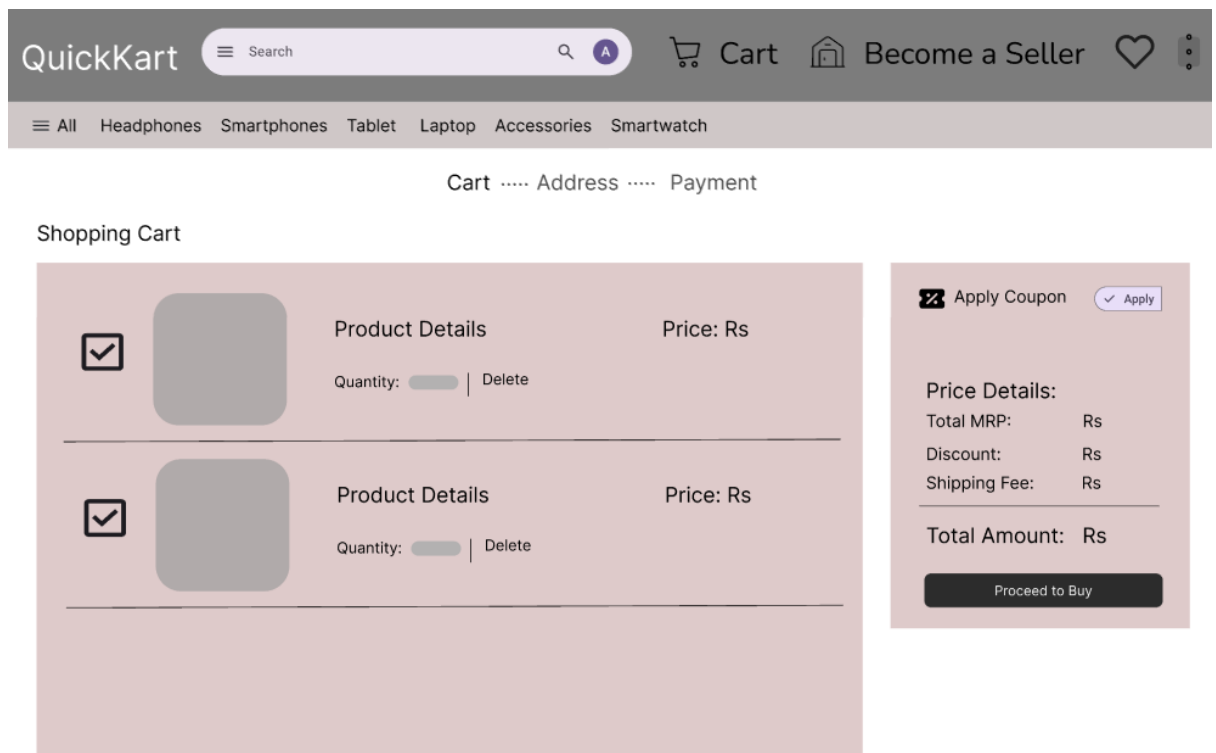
QuickKart Search A Cart Become a Seller

All Headphones Smartphones Tablet Laptop Accessories Smartwatch

Cart ····· Address ····· Payment

Shopping Cart

Product Details
Quantity: | Delete
Price: Rs

Product Details
Quantity: | Delete
Price: Rs

Apply Coupon
Apply

Price Details:

| | |
|---|---|
| Total MRP: | Rs |
| Discount: | Rs |
| Shipping Fee: | Rs |

Total Amount: Rs

Proceed to Buy